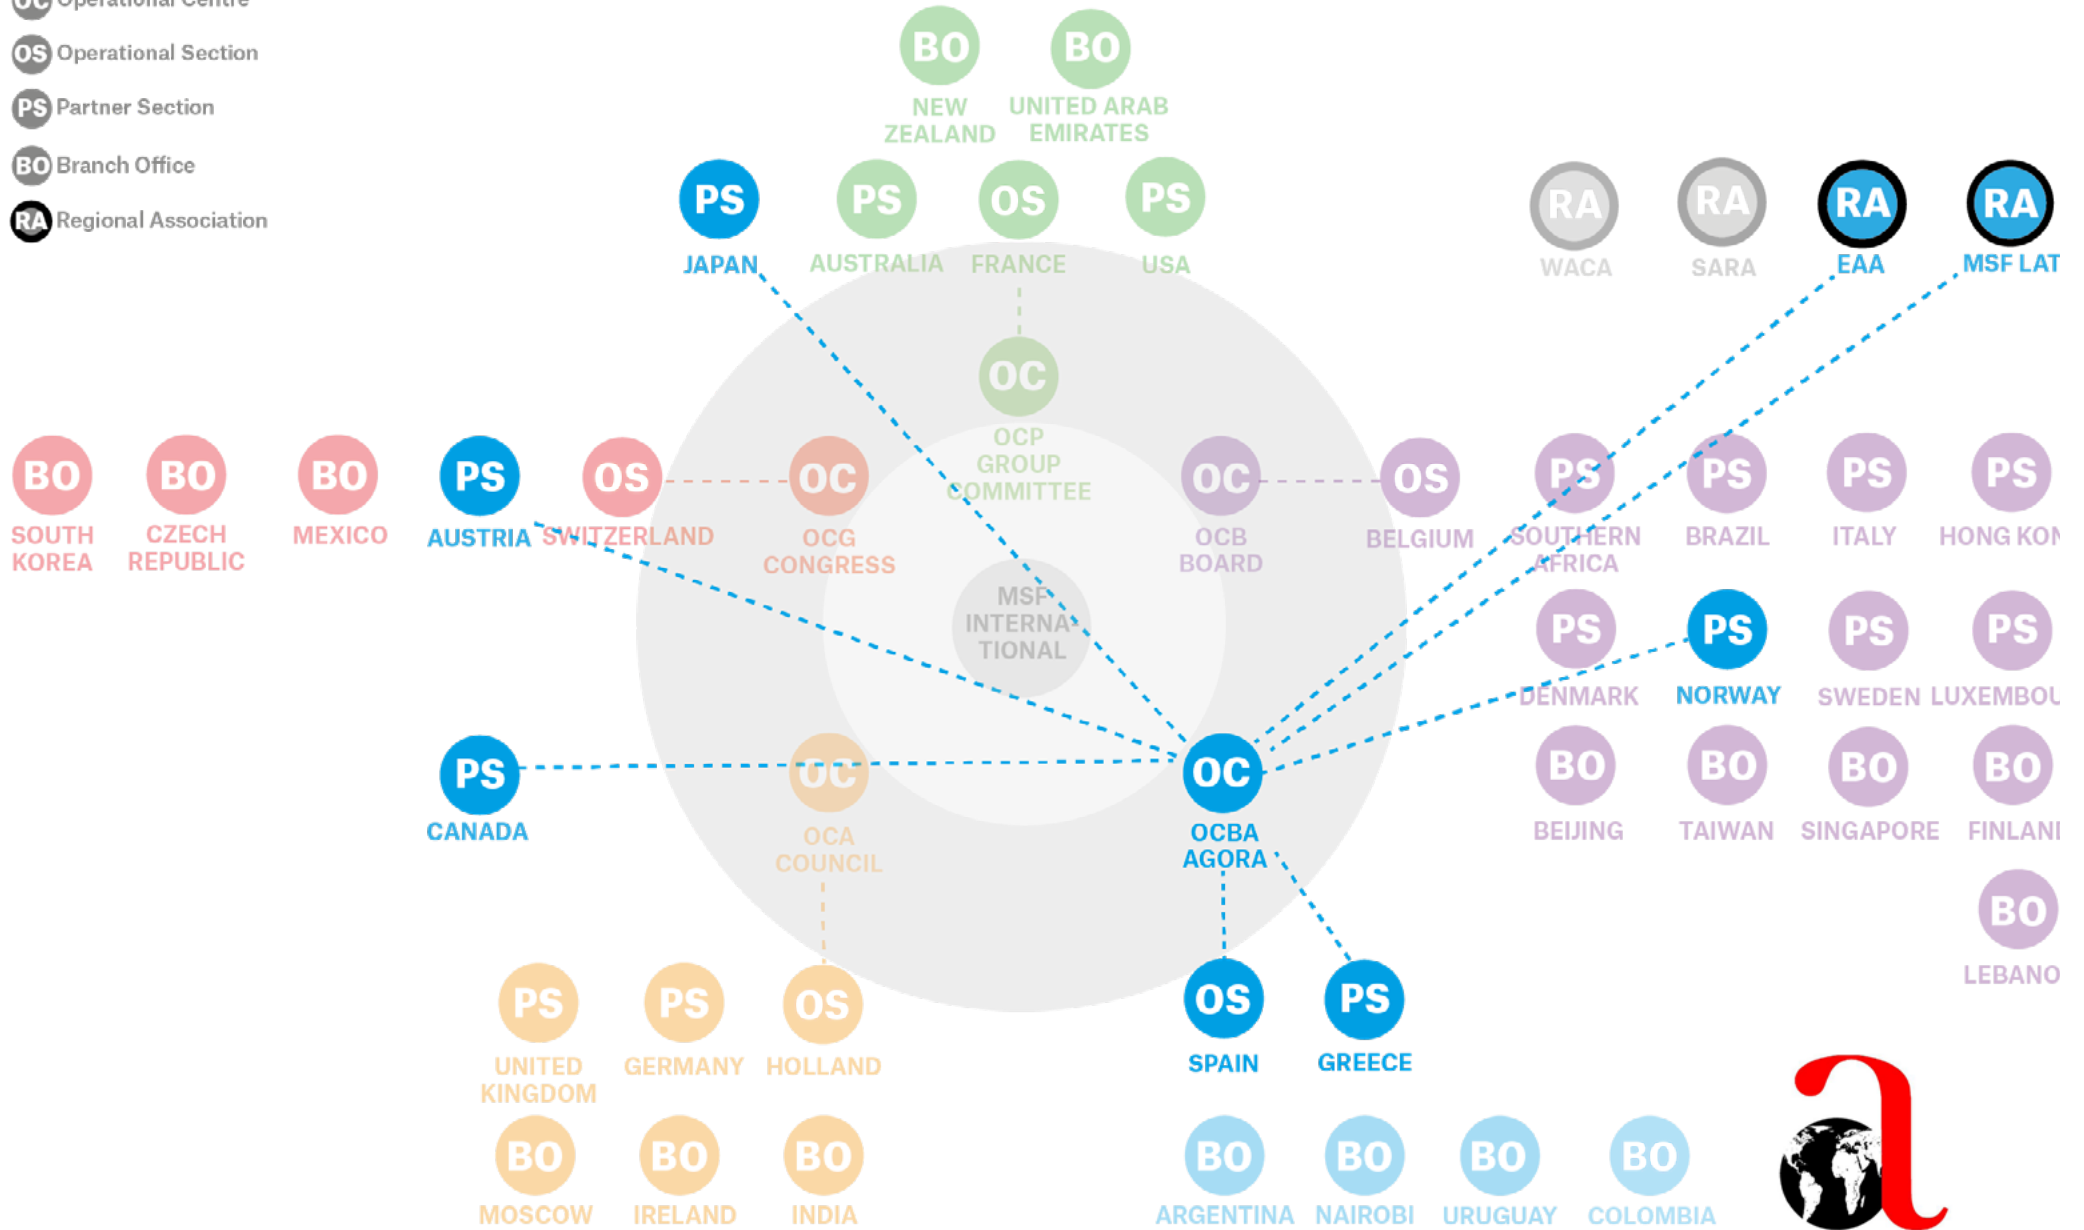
OC Operational Centre
OS Operational Section
PS Partner Section
BO Branch Office
RA Regional Association

BO NEW ZEALAND
BO UNITED ARAB EMIRATES

PS JAPAN
PS AUSTRALIA
OS FRANCE
PS USA

RA WACA
RA SARA
RA EAA
RA MSF LAT

OC OCP GROUP COMMITTEE

BO SOUTH KOREA
BO CZECH REPUBLIC
BO MEXICO
PS AUSTRIA
OS SWITZERLAND
OC OCG CONGRESS
OC OCB BOARD
OS BELGIUM
PS SOUTHERN AFRICA
PS BRAZIL
PS ITALY
PS HONG KON

MSF INTERNATIONAL

PS DENMARK
PS NORWAY
PS SWEDEN
PS LUXEMBOU

PS CANADA
OC OCA COUNCIL
OC OCBA AGORA
BO BEIJING
BO TAIWAN
BO SINGAPORE
BO FINLANI
BO LEBANO

PS UNITED KINGDOM
PS GERMANY
OS HOLLAND
OS SPAIN
PS GREECE

BO MOSCOW
BO IRELAND
BO INDIA
BO ARGENTINA
BO NAIROBI
BO URUGUAY
BO COLOMBIA